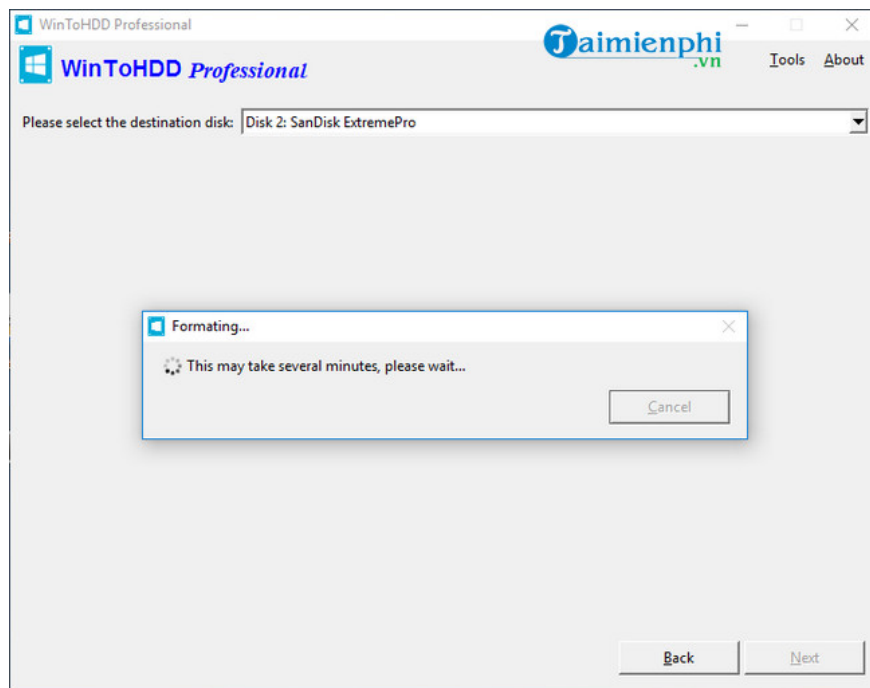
WinToHDD Professional

Taimienphi
.vn

WinToHDD Professional

Tools About

Please select the destination disk: Disk 2: SanDisk ExtremePro

Formating...

This may take several minutes, please wait...

Cancel

Back Next